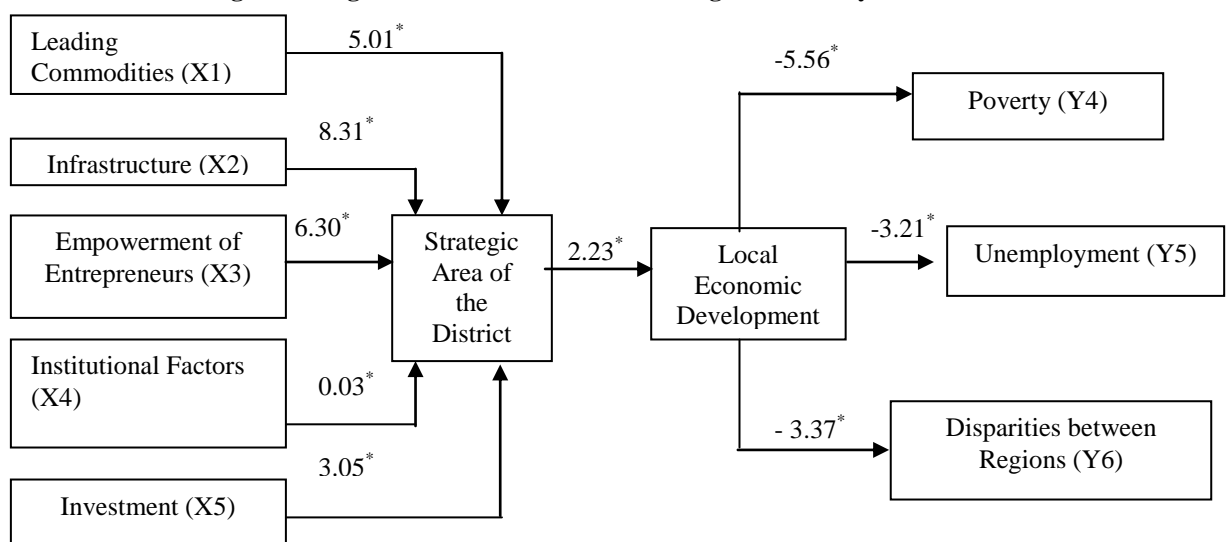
Leading Commodities (X1)

$5.01^*$

Infrastructure (X2)

$8.31^*$

Empowerment of Entrepreneurs (X3)

$6.30^*$

Institutional Factors (X4)

$0.03^*$

Investment (X5)

$3.05^*$

Strategic Area of the District

$2.23^*$

Local Economic Development

$-5.56^*$

Poverty (Y4)

$-3.21^*$

Unemployment (Y5)

$- 3.37^*$

Disparities between Regions (Y6)